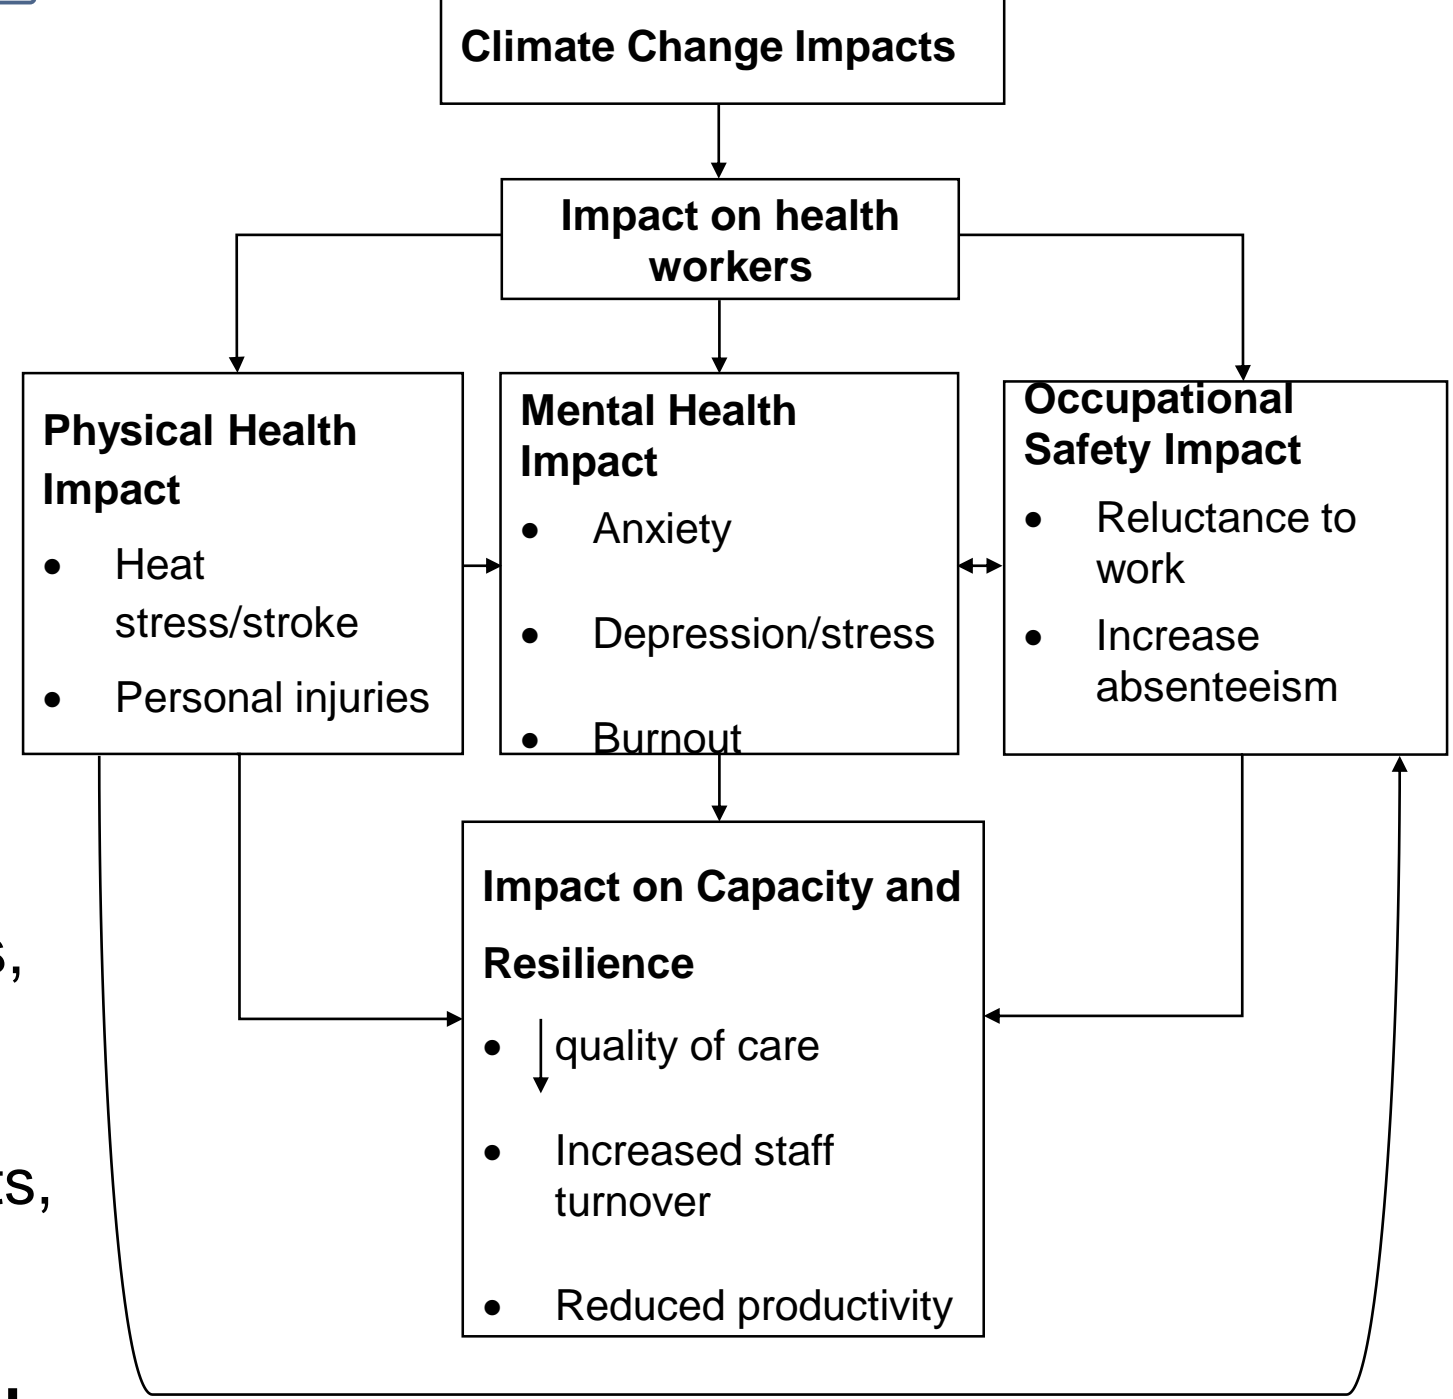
Climate Change Impacts

Impact on health workers

Physical Health Impact

- Heat stress/stroke
- Personal injuries

Mental Health Impact

- Anxiety
- Depression/stress
- Burnout

Occupational Safety Impact

- Reluctance to work
- Increase absenteeism

Impact on Capacity and Resilience

- $\downarrow$ quality of care
- Increased staff turnover
- Reduced productivity

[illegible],

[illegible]s,